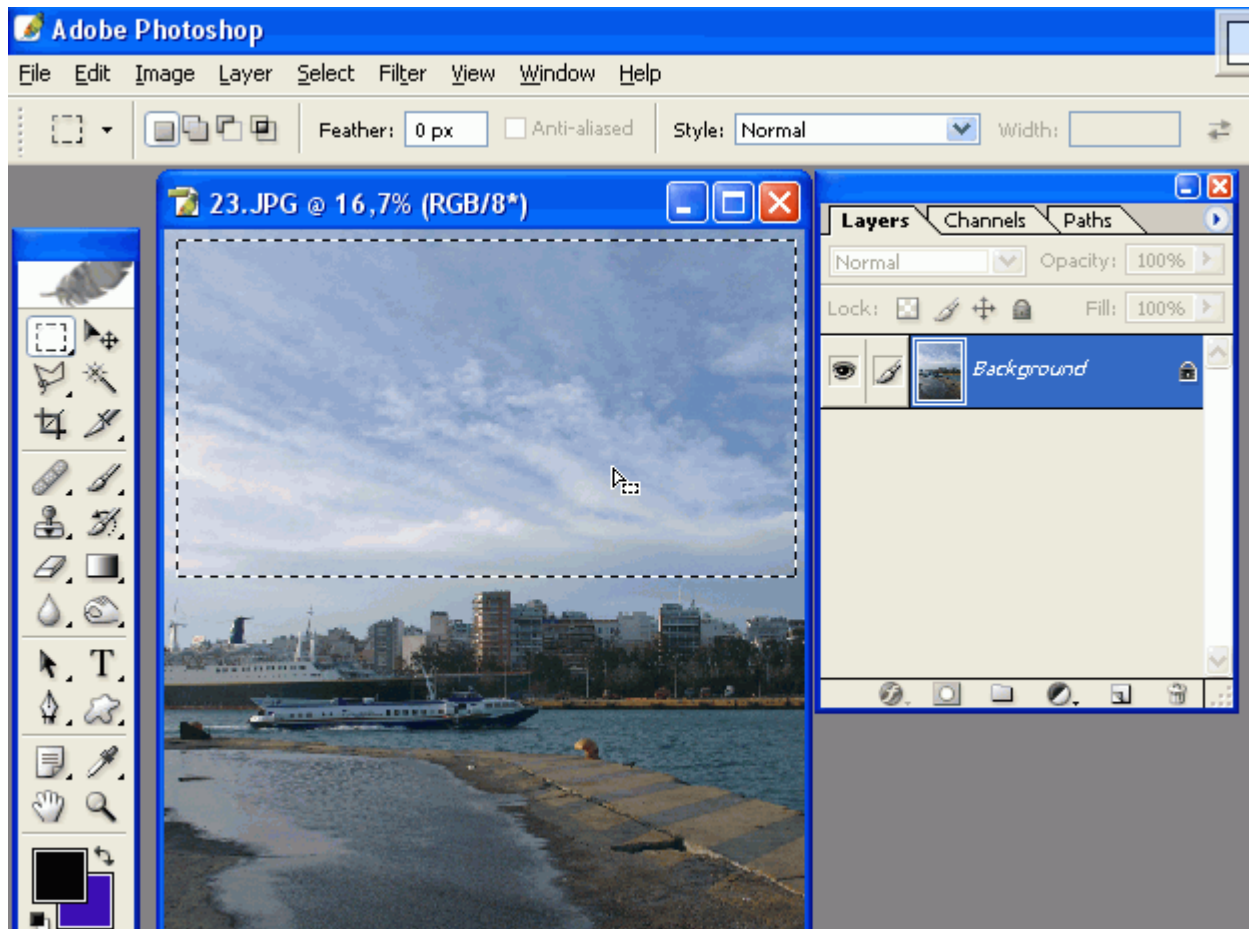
Adobe Photoshop

File Edit Image Layer Select Filter View Window Help

Feather: 0 px Anti-aliased Style: Normal Width:

23.JPG @ 16,7% (RGB/8*)

Layers Channels Paths

Normal Opacity: 100%

Lock: Fill: 100%

Background